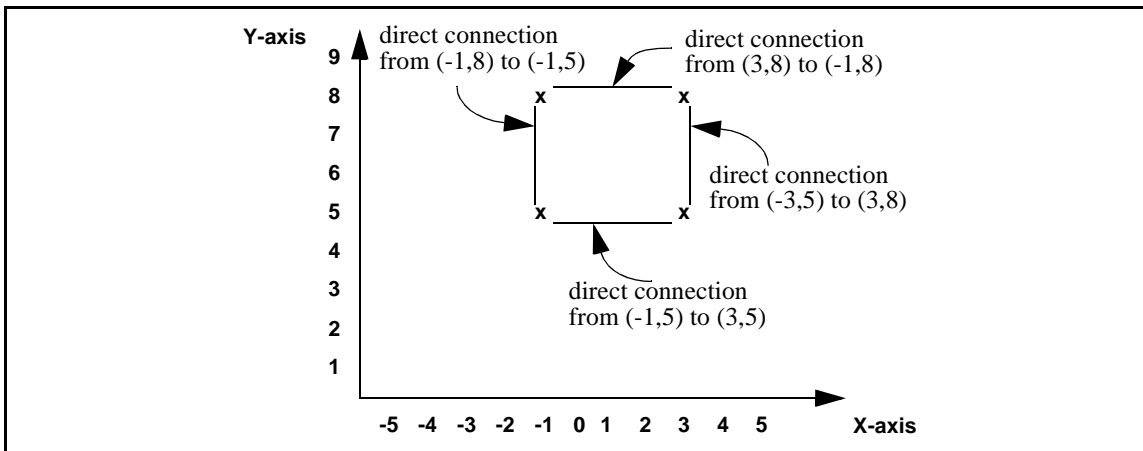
Y-axis

9
8
7
6
5
4
3
2
1

direct connection from (-1,8) to (-1,5)

direct connection from (3,8) to (-1,8)

x x x x

direct connection from (-3,5) to (3,8)

direct connection from (-1,5) to (3,5)

-5 -4 -3 -2 -1 0 1 2 3 4 5

X-axis